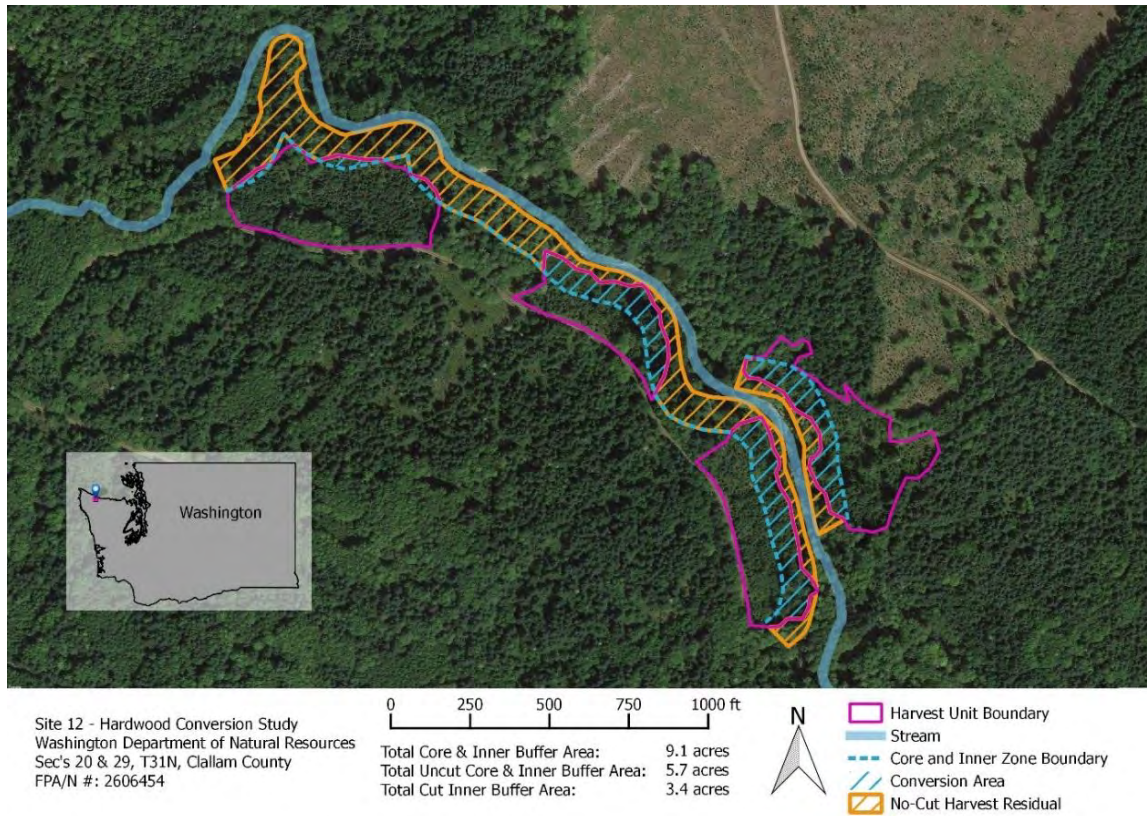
Washington

Site 12 - Hardwood Conversion Study
Washington Department of Natural Resources
Sec's 20 & 29, T31N, Clallam County
FPA/N #: 2606454

0 250 500 750 1000 ft

| | |
|---|---|
| Total Core & Inner Buffer Area: | 9.1 acres |
| Total Uncut Core & Inner Buffer Area: | 5.7 acres |
| Total Cut Inner Buffer Area: | 3.4 acres |

N

Harvest Unit Boundary
Stream
Core and Inner Zone Boundary
Conversion Area
No-Cut Harvest Residual